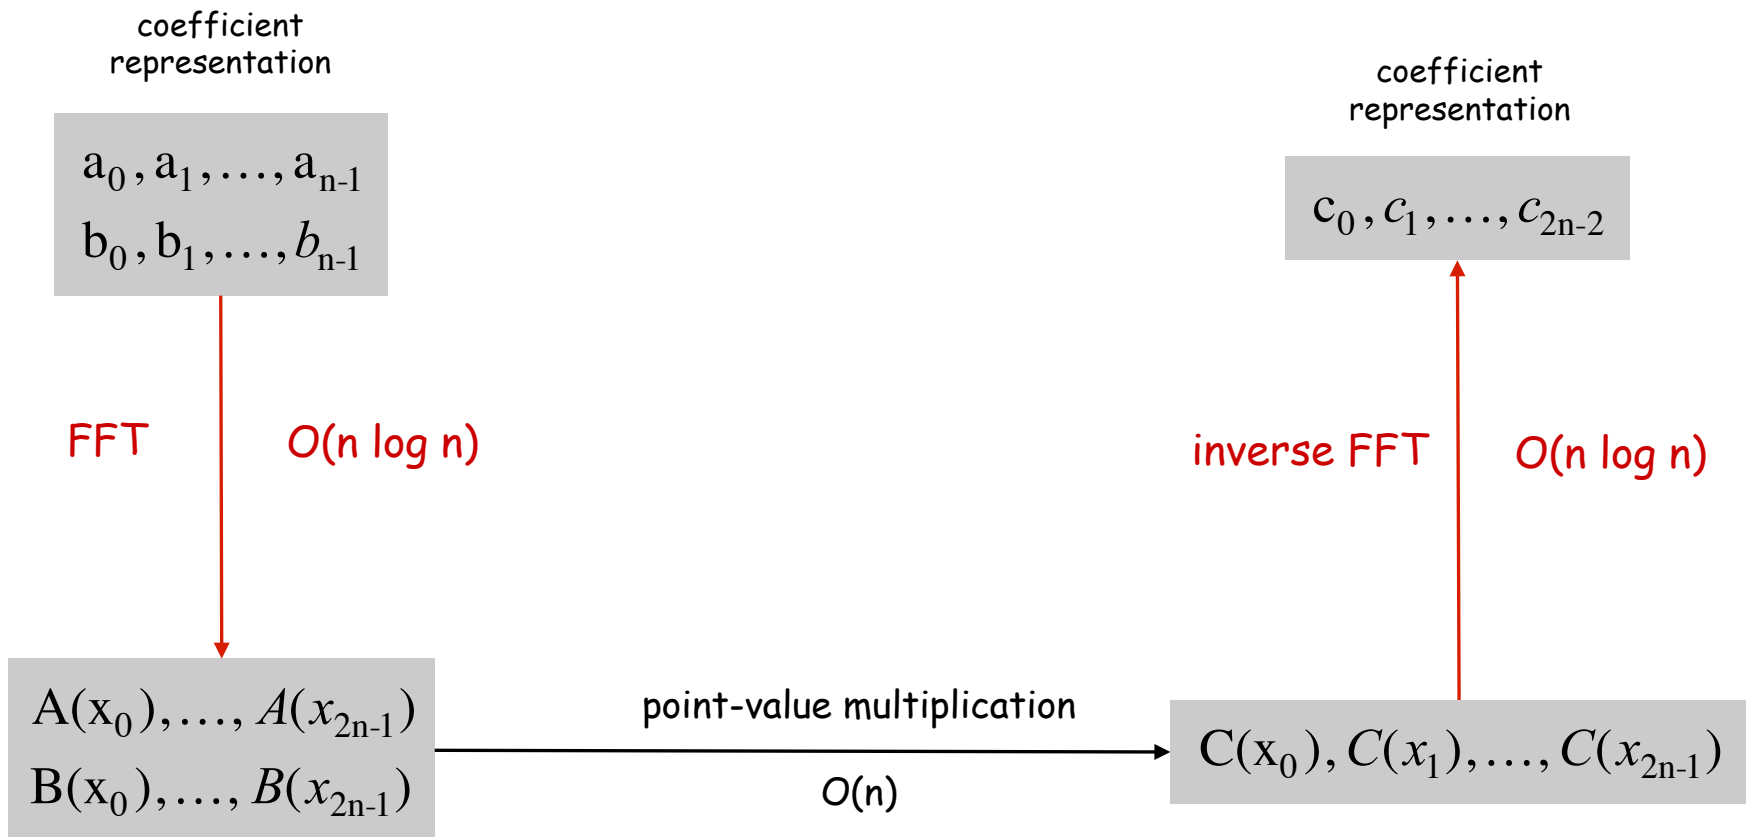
coefficient representation

$a_0, a_1, \ldots, a_{n-1}$
$b_0, b_1, \ldots, b_{n-1}$

coefficient representation

$c_0, c_1, \ldots, c_{2n-2}$

FFT

O(n log n)

inverse FFT

O(n log n)

$A(x_0), \ldots, A(x_{2n-1})$
$B(x_0), \ldots, B(x_{2n-1})$

point-value multiplication

O(n)

$C(x_0), C(x_1), \ldots, C(x_{2n-1})$